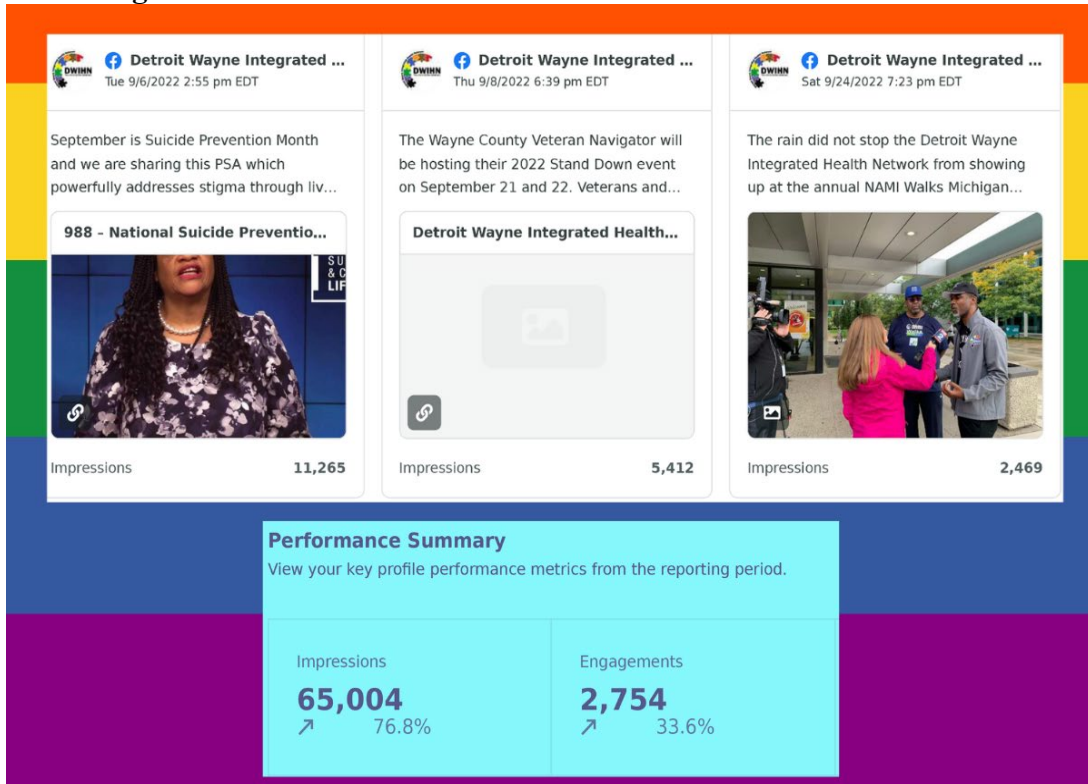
DWIHN Detroit Wayne Integrated ...
Tue 9/6/2022 2:55 pm EDT

September is Suicide Prevention Month and we are sharing this PSA which powerfully addresses stigma through liv...

988 - National Suicide Preventio...

SU & C LIF

Impressions 11,265

DWIHN Detroit Wayne Integrated ...
Thu 9/8/2022 6:39 pm EDT

The Wayne County Veteran Navigator will be hosting their 2022 Stand Down event on September 21 and 22. Veterans and...

Detroit Wayne Integrated Health...

Impressions 5,412

DWIHN Detroit Wayne Integrated ...
Sat 9/24/2022 7:23 pm EDT

The rain did not stop the Detroit Wayne Integrated Health Network from showing up at the annual NAMI Walks Michigan...

Impressions 2,469

Performance Summary
View your key profile performance metrics from the reporting period.

| Impressions | Engagements |
|---|---|
| 65,004 | 2,754 |
| ↗ 76.8% | ↗ 33.6% |